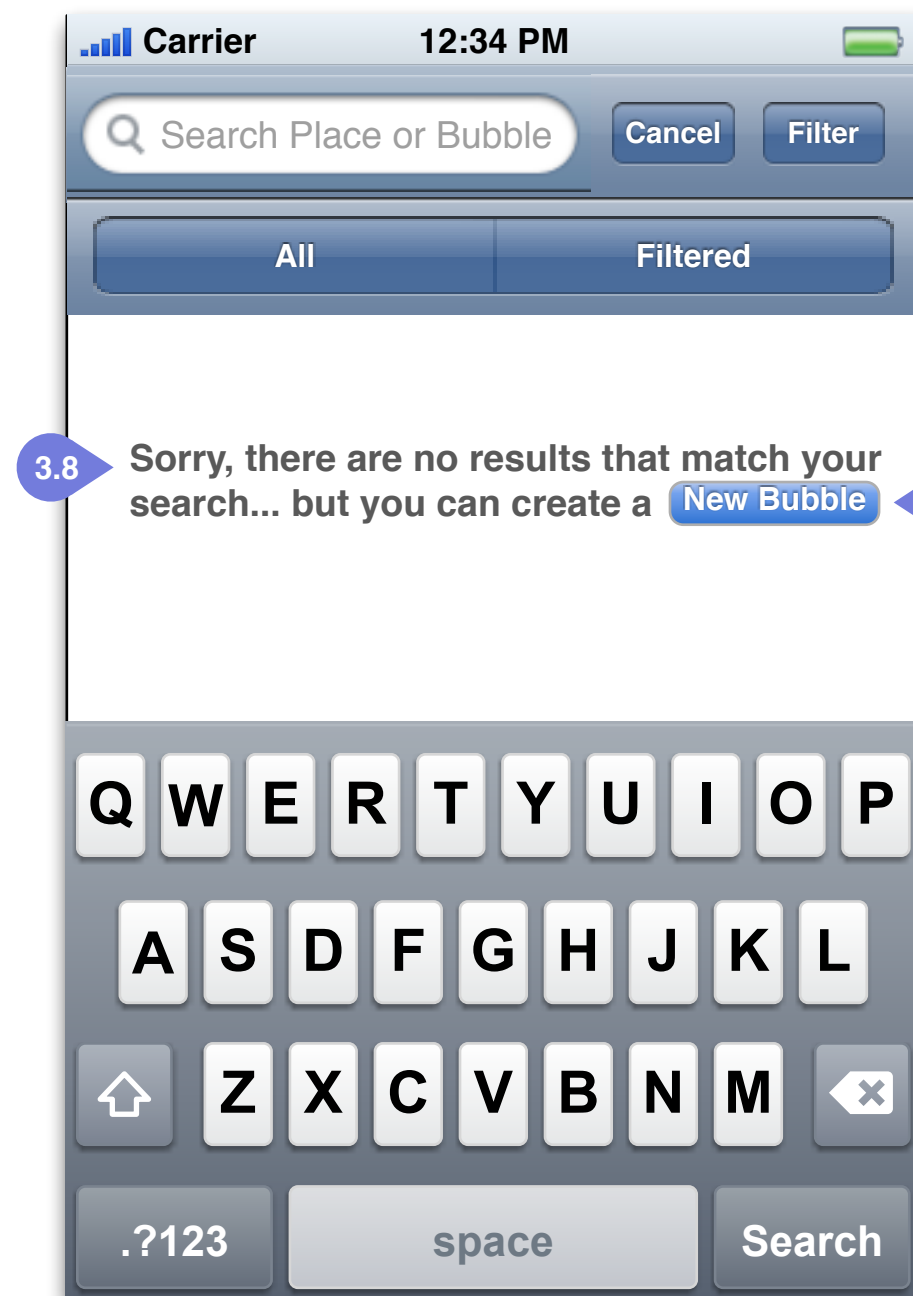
Carrier 12:34 PM

Search Place or Bubble

Cancel

Filter

All

Filtered

3.8

Sorry, there are no results that match your search... but you can create a New Bubble

Q W E R T Y U I O P

A S D F G H J K L

Z X C V B N M

.?123

space

Search